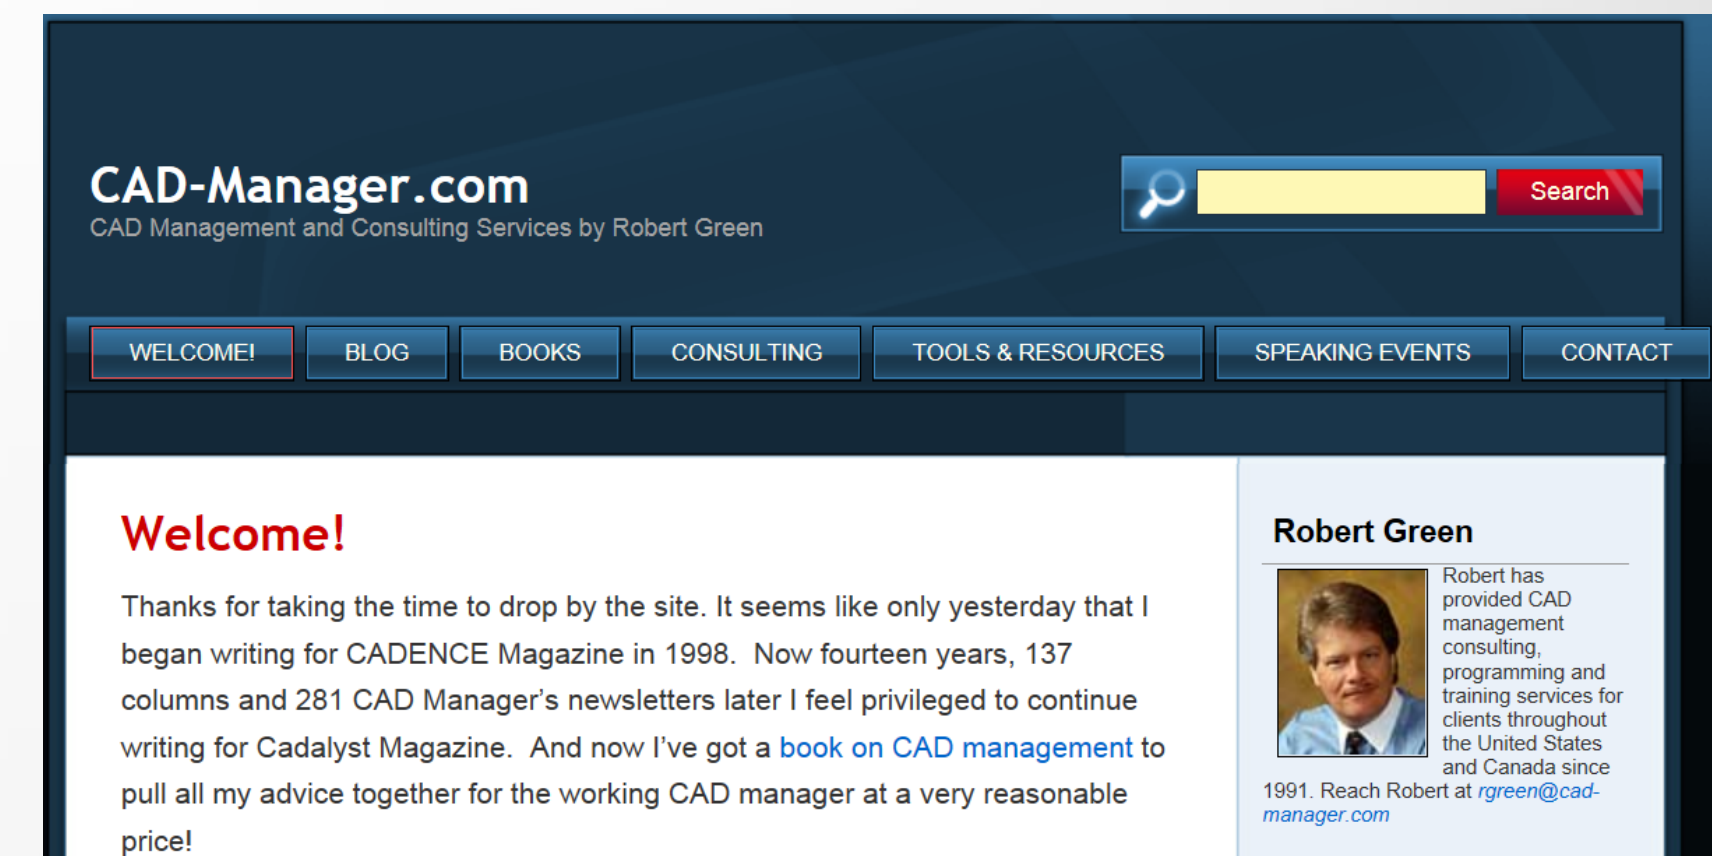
CAD-Manager.com
CAD Management and Consulting Services by Robert Green

Search

WELCOME! BLOG BOOKS CONSULTING TOOLS & RESOURCES SPEAKING EVENTS CONTACT

Welcome!

Thanks for taking the time to drop by the site. It seems like only yesterday that I began writing for CADENCE Magazine in 1998. Now fourteen years, 137 columns and 281 CAD Manager's newsletters later I feel privileged to continue writing for Cadalyst Magazine. And now I've got a book on CAD management to pull all my advice together for the working CAD manager at a very reasonable price!

Robert Green

Robert has provided CAD management consulting, programming and training services for clients throughout the United States and Canada since 1991. Reach Robert at rgreen@cad-manager.com